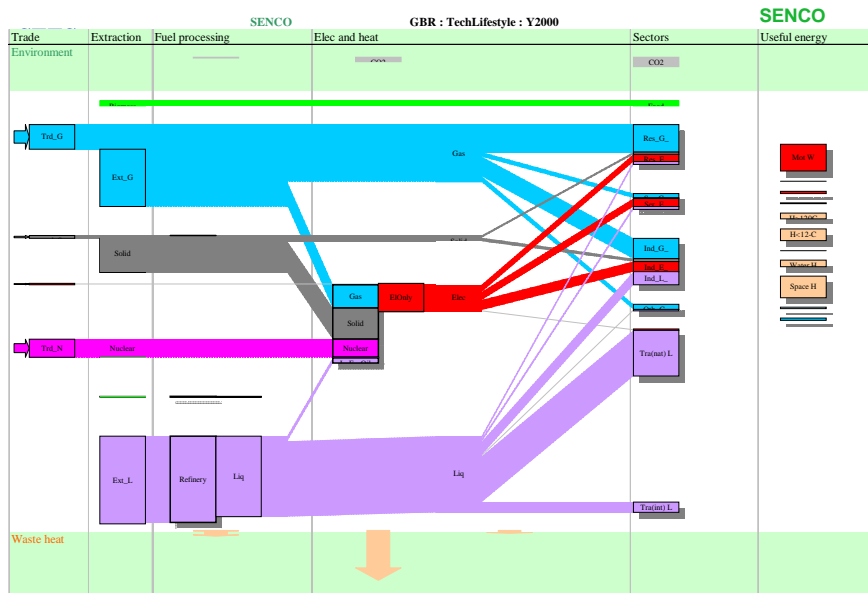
SENCO
GBR : TechLifestyle : Y2000
SENCO

Trade
Extraction
Fuel processing
Elec and heat
Sectors
Useful energy

Environment
CO2
CO2

Trd_G
Ext_G
Gas
Res_G_
Res_E
Mot W
H>120C
H<12-C
Water H
Space H
Solid
Solid
Ind_G_
Ind_E_
Ind_L_
Gas
ElOnly
Elec
Solid
Trd_N
Nuclear
Nuclear
Tra(nat) L
Ext_L
Refinery
Liq
Liq
Tra(int) L

Waste heat